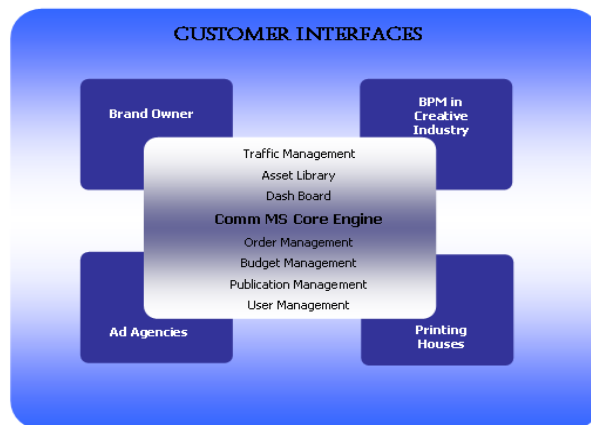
CUSTOMER INTERFACES

Brand Owner

BPM in Creative Industry

Traffic Management
Asset Library
Dash Board
Comm MS Core Engine
Order Management
Budget Management
Publication Management
User Management

Ad Agencies

Printing Houses